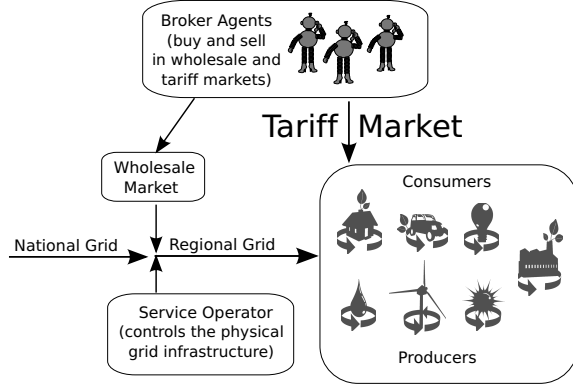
Broker Agents (buy and sell in wholesale and tariff markets)

Tariff Market

Wholesale Market

National Grid

Regional Grid

Consumers

Service Operator (controls the physical grid infrastructure)

Producers